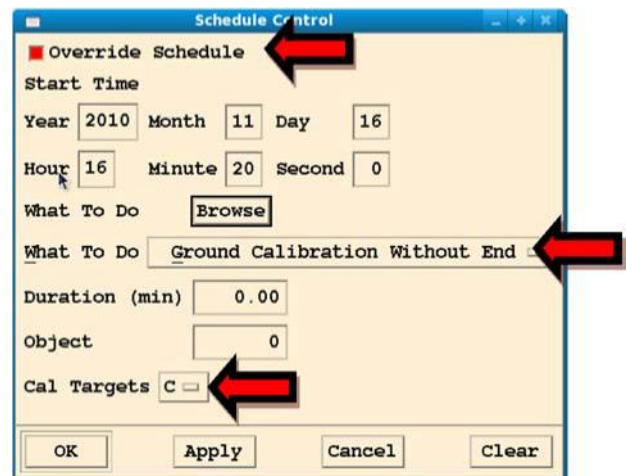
Schedule Control

Override Schedule

Start Time

Year 2010 Month 11 Day 16

Hour 16 Minute 20 Second 0

What To Do Browse

What To Do Ground Calibration Without End

Duration (min) 0.00

Object 0

Cal Targets C

OK Apply Cancel Clear